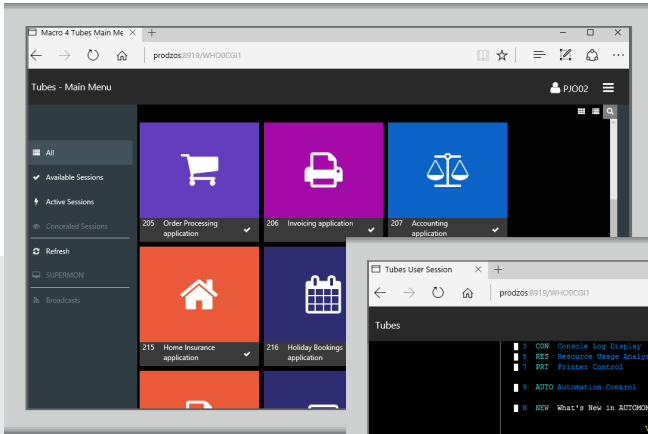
Macro 4 Tubes Main Me ×

prodzos:8919/WHO0CGI1

Tubes - Main Menu

PJO02

All
Available Sessions
Active Sessions
Concealed Sessions
Refresh
SUPERMON
Broadcasts

205 Order Processing application
206 Invoicing application
207 Accounting application
215 Home Insurance application
216 Holiday Bookings application

Tubes User Session ×

prodzos:8919/WHO0CGI1

Tubes

3 CON Console Log Display
5 RES Resource Usage Analy
7 PRT Printer Control
9 AUTO Automation Control
N NEW What's New in AUTOMON